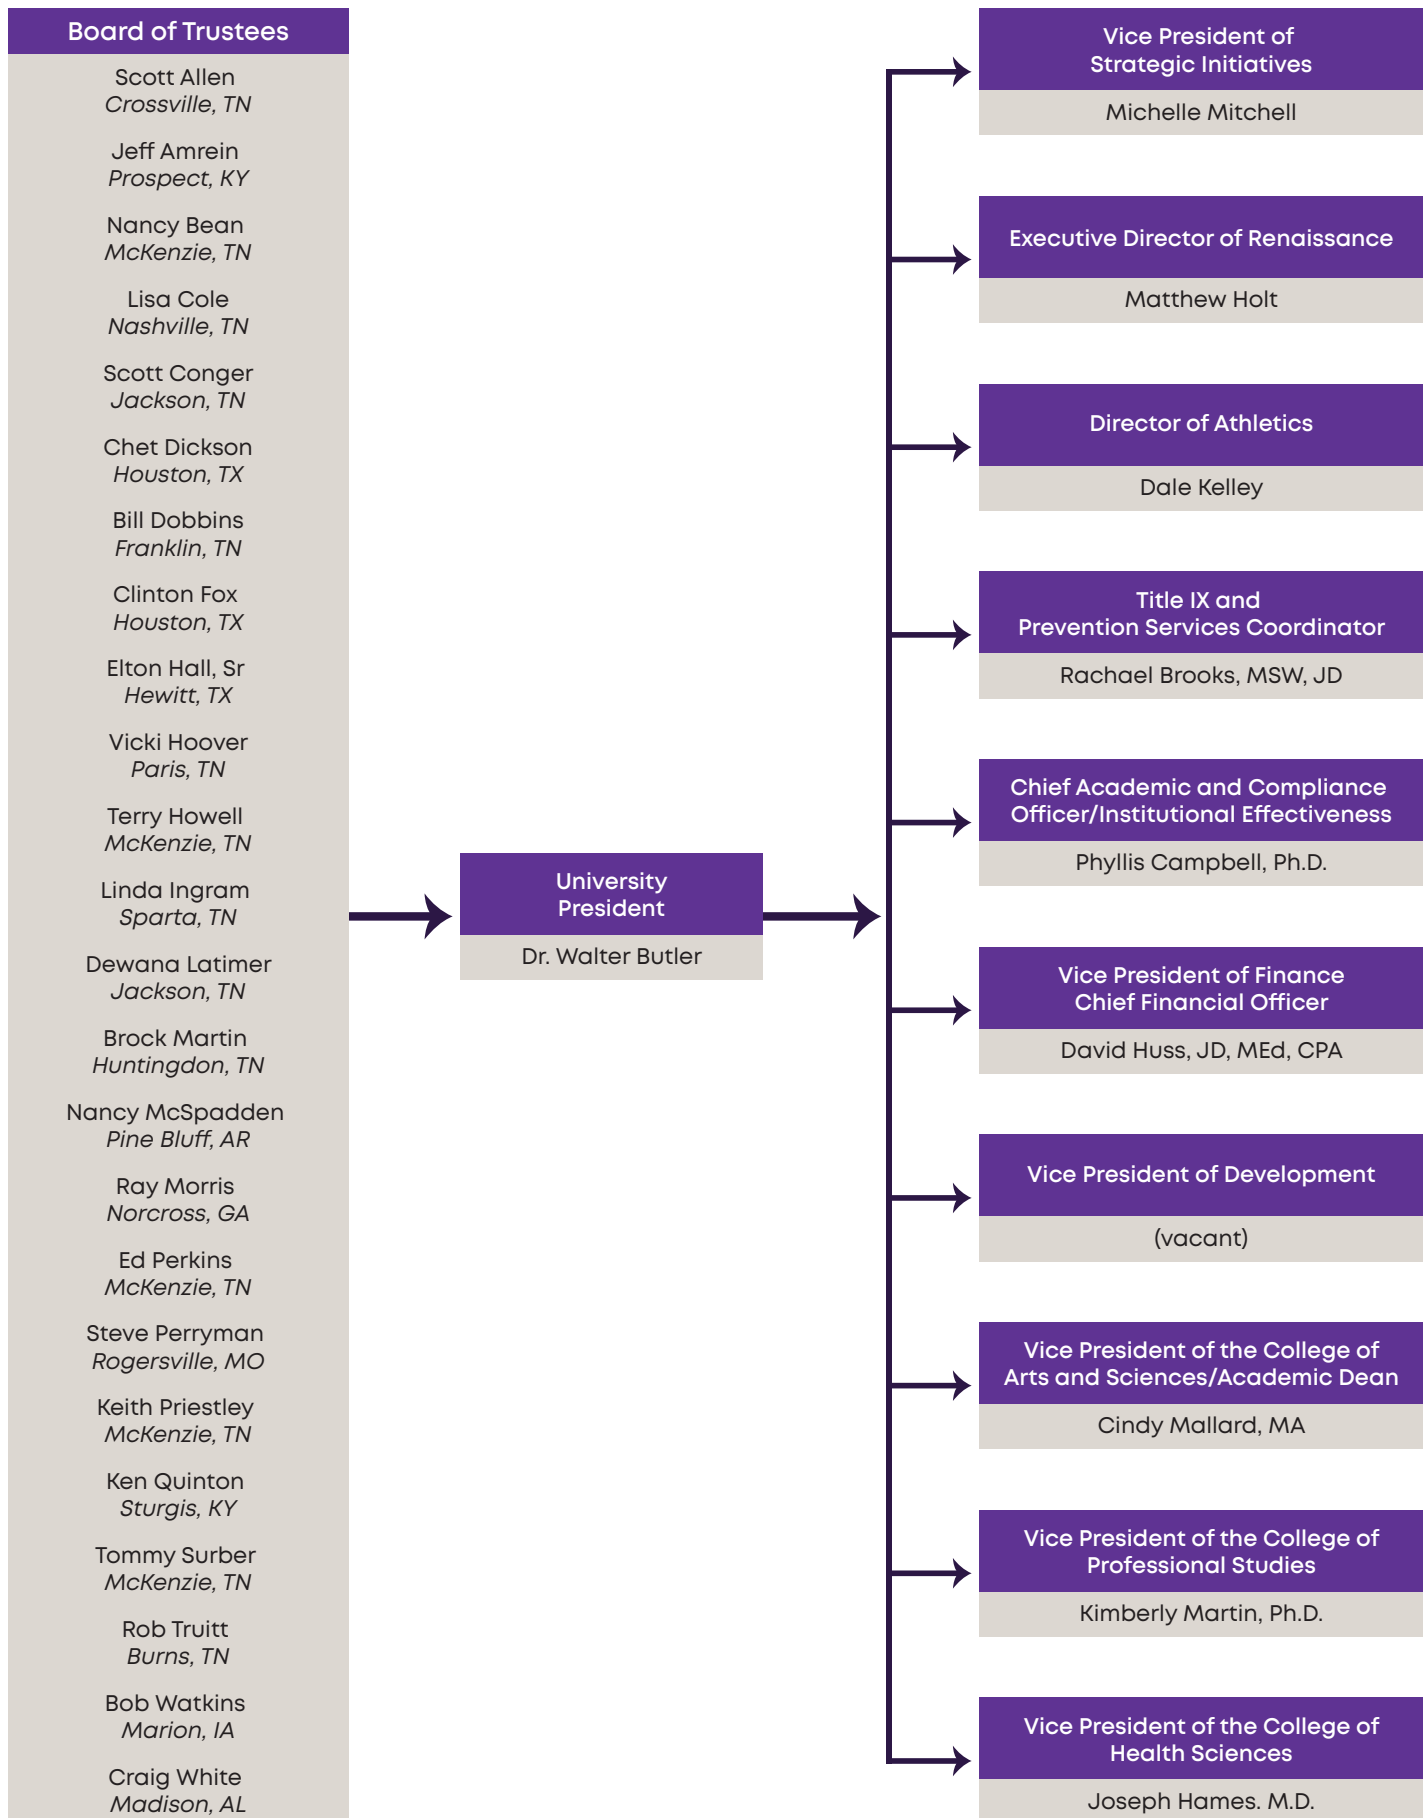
Board of Trustees

Scott Allen
Crossville, TN

Jeff Amrein
Prospect, KY

Nancy Bean
McKenzie, TN

Lisa Cole
Nashville, TN

Scott Conger
Jackson, TN

Chet Dickson
Houston, TX

Bill Dobbins
Franklin, TN

Clinton Fox
Houston, TX

Elton Hall, Sr
Hewitt, TX

Vicki Hoover
Paris, TN

Terry Howell
McKenzie, TN

Linda Ingram
Sparta, TN

Dewana Latimer
Jackson, TN

Brock Martin
Huntingdon, TN

Nancy McSpadden
Pine Bluff, AR

Ray Morris
Norcross, GA

Ed Perkins
McKenzie, TN

Steve Perryman
Rogersville, MO

Keith Priestley
McKenzie, TN

Ken Quinton
Sturgis, KY

Tommy Surber
McKenzie, TN

Rob Truitt
Burns, TN

Bob Watkins
Marion, IA

Craig White
Madison, AL

University President
Dr. Walter Butler

Vice President of Strategic Initiatives
Michelle Mitchell

Executive Director of Renaissance
Matthew Holt

Director of Athletics
Dale Kelley

Title IX and Prevention Services Coordinator
Rachael Brooks, MSW, JD

Chief Academic and Compliance Officer/Institutional Effectiveness
Phyllis Campbell, Ph.D.

Vice President of Finance Chief Financial Officer
David Huss, JD, MEd, CPA

Vice President of Development
(vacant)

Vice President of the College of Arts and Sciences/Academic Dean
Cindy Mallard, MA

Vice President of the College of Professional Studies
Kimberly Martin, Ph.D.

Vice President of the College of Health Sciences
Joseph Hames. M.D.